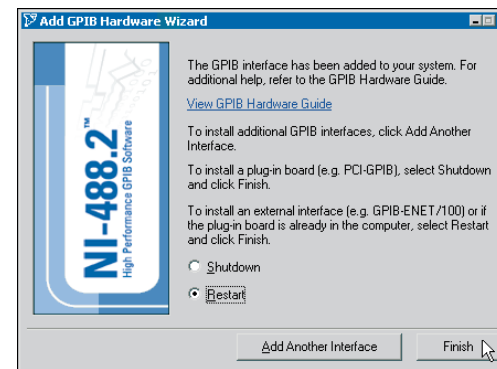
Add GPIB Hardware Wizard

NI-488.2™
High Performance GPIB Software

The GPIB interface has been added to your system. For additional help, refer to the GPIB Hardware Guide.

View GPIB Hardware Guide

To install additional GPIB interfaces, click Add Another Interface.

To install a plug-in board (e.g. PCI-GPIB), select Shutdown and click Finish.

To install an external interface (e.g. GPIB-ENET/100) or if the plug-in board is already in the computer, select Restart and click Finish.

Shutdown

Restart

Add Another Interface

Finish